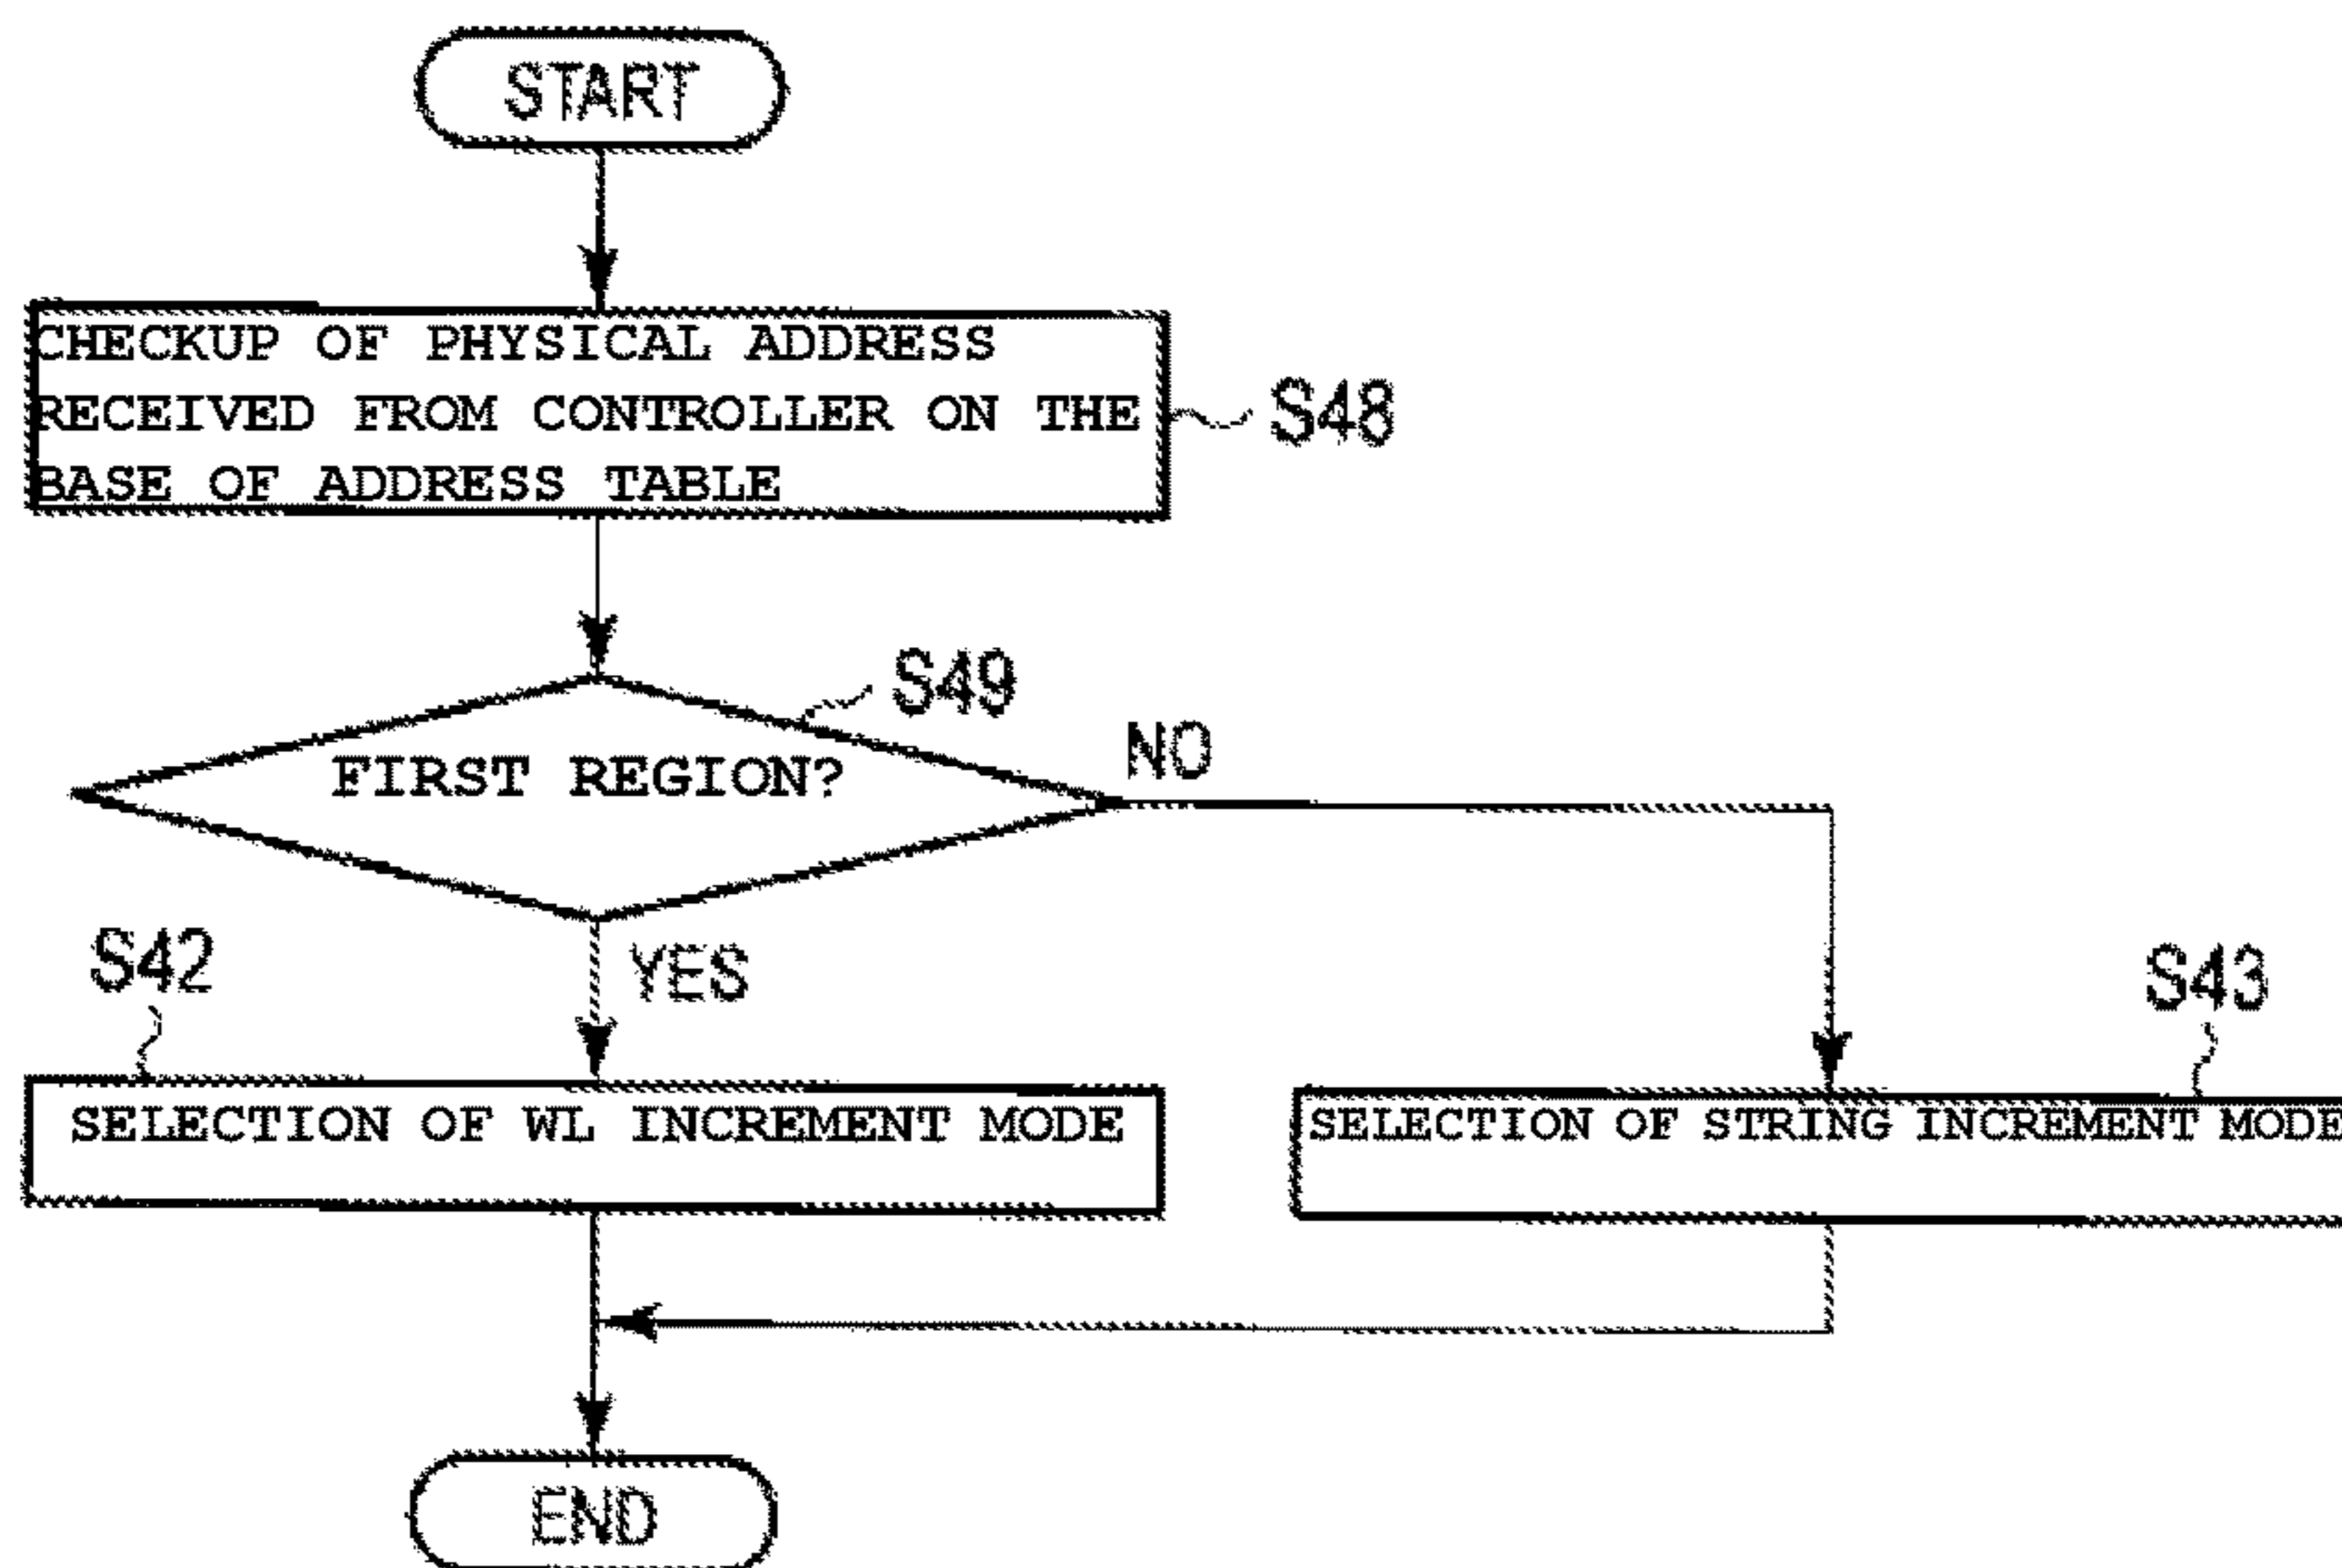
START

CHECKUP OF PHYSICAL ADDRESS RECEIVED FROM CONTROLLER ON THE BASE OF ADDRESS TABLE

S48

S49

FIRST REGION?

NO

YES

S42

SELECTION OF WL INCREMENT MODE

S43

SELECTION OF STRING INCREMENT MODE

END